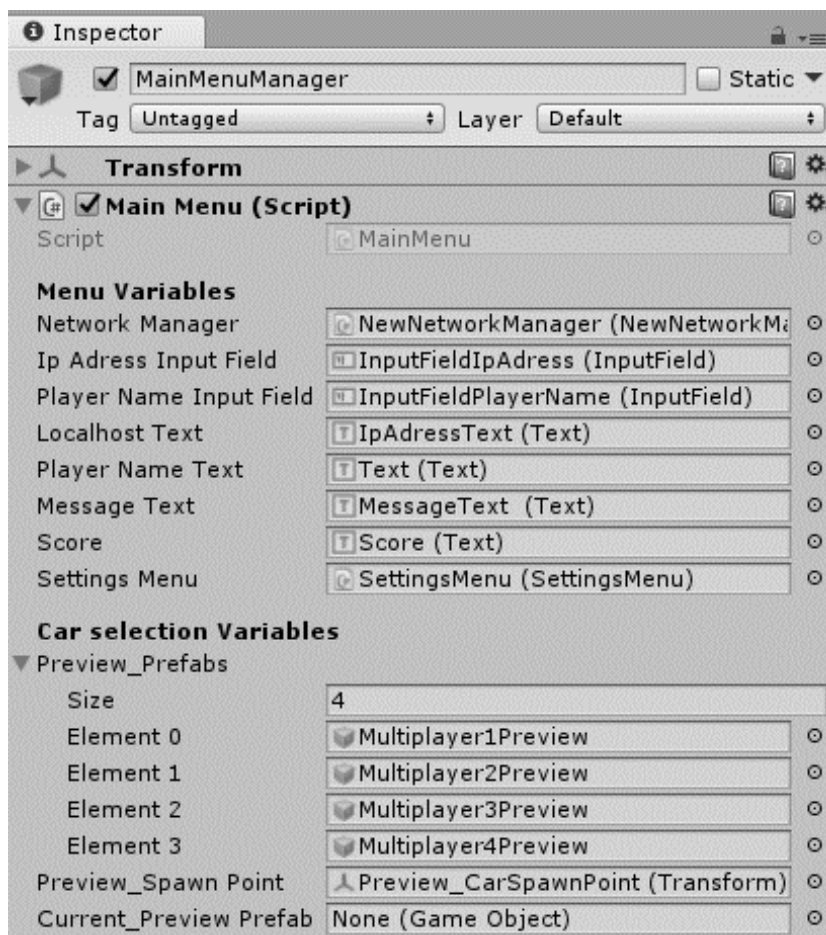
Inspector

MainMenuManager
Static
Tag Untagged
Layer Default

Transform
Main Menu (Script)
Script MainMenu

Menu Variables
Network Manager NewNetworkManager (NewNetworkMa
Ip Adress Input Field InputFieldIpAdress (InputField)
Player Name Input Field InputFieldPlayerName (InputField)
Localhost Text IpAdressText (Text)
Player Name Text Text (Text)
Message Text MessageText (Text)
Score Score (Text)
Settings Menu SettingsMenu (SettingsMenu)

Car selection Variables
Preview_Prefabs
Size 4
Element 0 Multiplayer1Preview
Element 1 Multiplayer2Preview
Element 2 Multiplayer3Preview
Element 3 Multiplayer4Preview
Preview_Spawn Point Preview_CarSpawnPoint (Transform)
Current_Preview Prefab None (Game Object)